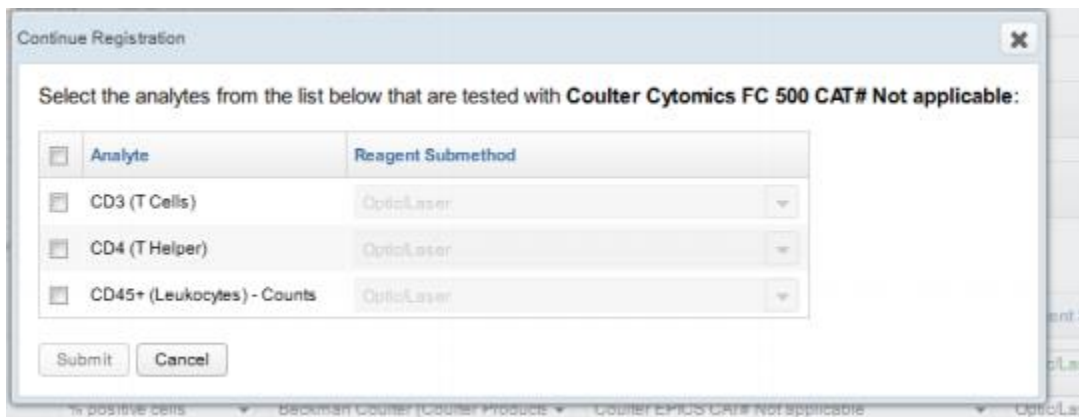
Continue Registration

Select the analytes from the list below that are tested with **Coulter Cytomics FC 500 CAT# Not applicable**:

| Analyte | Reagent Submethod |
|---|---|
| CD3 (T Cells) | Optic/Laser |
| CD4 (T Helper) | Optic/Laser |
| CD45+ (Leukocytes) - Counts | Optic/Laser |

Submit Cancel

% positive cells Beckman Coulter (Coulter Products Coulter EPICS CAT# Not applicable Optic/La